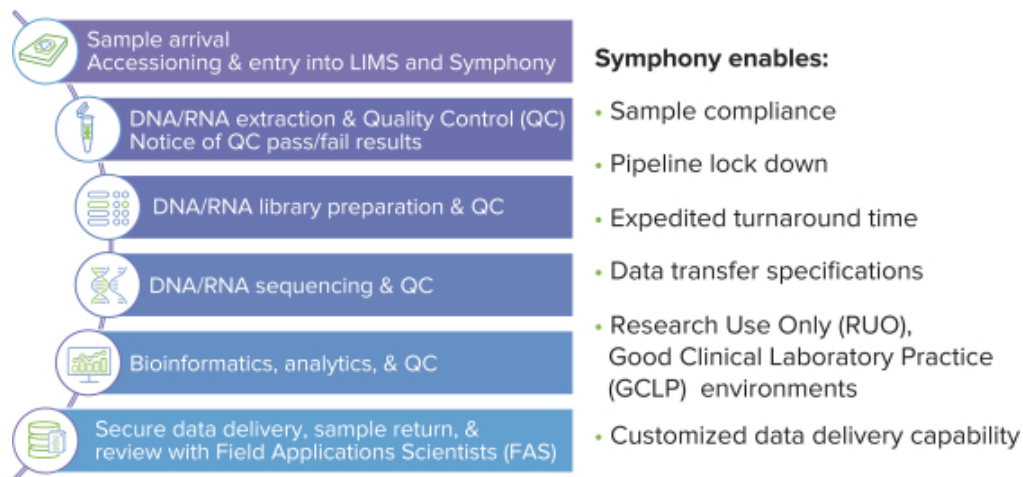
Sample arrival
Accessioning & entry into LIMS and Symphony

DNA/RNA extraction & Quality Control (QC)
Notice of QC pass/fail results

DNA/RNA library preparation & QC

DNA/RNA sequencing & QC

Bioinformatics, analytics, & QC

Secure data delivery, sample return, & review with Field Applications Scientists (FAS)

Symphony enables:

• Sample compliance

• Pipeline lock down

• Expedited turnaround time

• Data transfer specifications

• Research Use Only (RUO), Good Clinical Laboratory Practice (GCLP) environments

• Customized data delivery capability